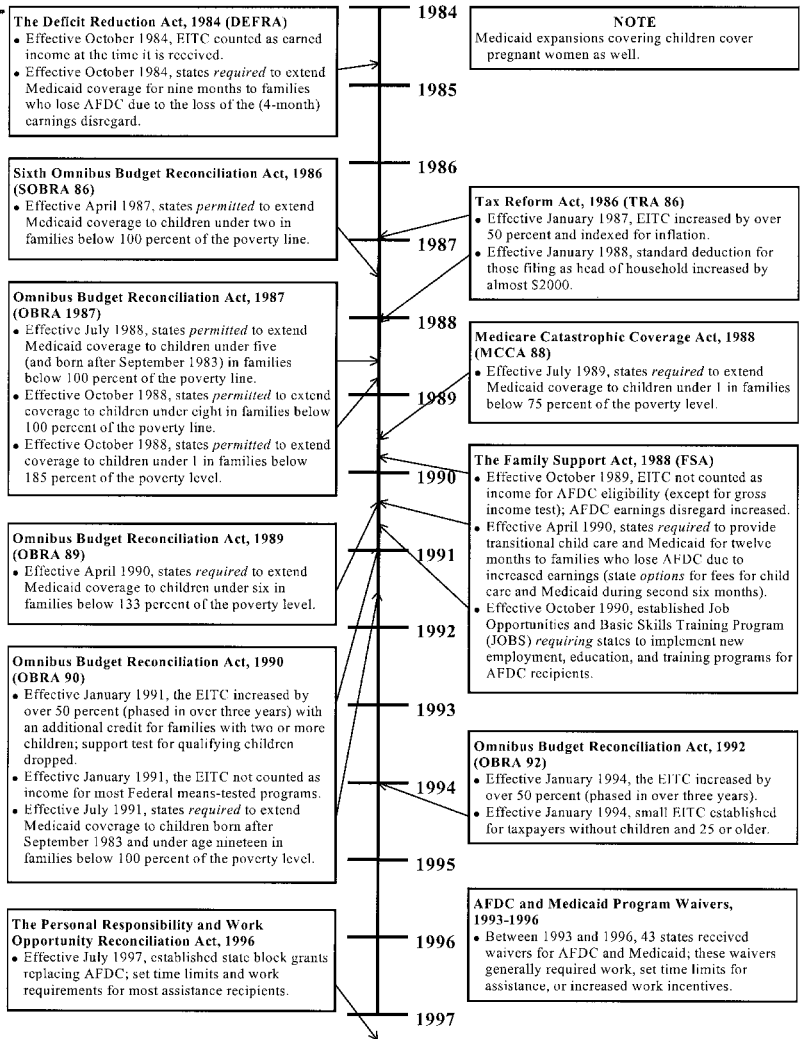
**The Deficit Reduction Act, 1984 (DEFRA)**
- Effective October 1984, EITC counted as earned income at the time it is received.
- Effective October 1984, states *required* to extend Medicaid coverage for nine months to families who lose AFDC due to the loss of the (4-month) earnings disregard.

**NOTE**
Medicaid expansions covering children cover pregnant women as well.

1984

1985

1986

**Sixth Omnibus Budget Reconciliation Act, 1986 (SOBRA 86)**
- Effective April 1987, states *permitted* to extend Medicaid coverage to children under two in families below 100 percent of the poverty line.

**Tax Reform Act, 1986 (TRA 86)**
- Effective January 1987, EITC increased by over 50 percent and indexed for inflation.
- Effective January 1988, standard deduction for those filing as head of household increased by almost $2000.

1987

**Omnibus Budget Reconciliation Act, 1987 (OBRA 1987)**
- Effective July 1988, states *permitted* to extend Medicaid coverage to children under five (and born after September 1983) in families below 100 percent of the poverty line.
- Effective October 1988, states *permitted* to extend coverage to children under eight in families below 100 percent of the poverty line.
- Effective October 1988, states *permitted* to extend coverage to children under 1 in families below 185 percent of the poverty level.

1988

**Medicare Catastrophic Coverage Act, 1988 (MCCA 88)**
- Effective July 1989, states *required* to extend Medicaid coverage to children under 1 in families below 75 percent of the poverty level.

1989

1990

**The Family Support Act, 1988 (FSA)**
- Effective October 1989, EITC not counted as income for AFDC eligibility (except for gross income test); AFDC earnings disregard increased.
- Effective April 1990, states *required* to provide transitional child care and Medicaid for twelve months to families who lose AFDC due to increased earnings (state *options* for fees for child care and Medicaid during second six months).
- Effective October 1990, established Job Opportunities and Basic Skills Training Program (JOBS) *requiring* states to implement new employment, education, and training programs for AFDC recipients.

**Omnibus Budget Reconciliation Act, 1989 (OBRA 89)**
- Effective April 1990, states *required* to extend Medicaid coverage to children under six in families below 133 percent of the poverty level.

1991

1992

**Omnibus Budget Reconciliation Act, 1990 (OBRA 90)**
- Effective January 1991, the EITC increased by over 50 percent (phased in over three years) with an additional credit for families with two or more children; support test for qualifying children dropped.
- Effective January 1991, the EITC not counted as income for most Federal means-tested programs.
- Effective July 1991, states *required* to extend Medicaid coverage to children born after September 1983 and under age nineteen in families below 100 percent of the poverty level.

1993

**Omnibus Budget Reconciliation Act, 1992 (OBRA 92)**
- Effective January 1994, the EITC increased by over 50 percent (phased in over three years).
- Effective January 1994, small EITC established for taxpayers without children and 25 or older.

1994

1995

**AFDC and Medicaid Program Waivers, 1993-1996**
- Between 1993 and 1996, 43 states received waivers for AFDC and Medicaid; these waivers generally required work, set time limits for assistance, or increased work incentives.

**The Personal Responsibility and Work Opportunity Reconciliation Act, 1996**
- Effective July 1997, established state block grants replacing AFDC; set time limits and work requirements for most assistance recipients.

1996

1997